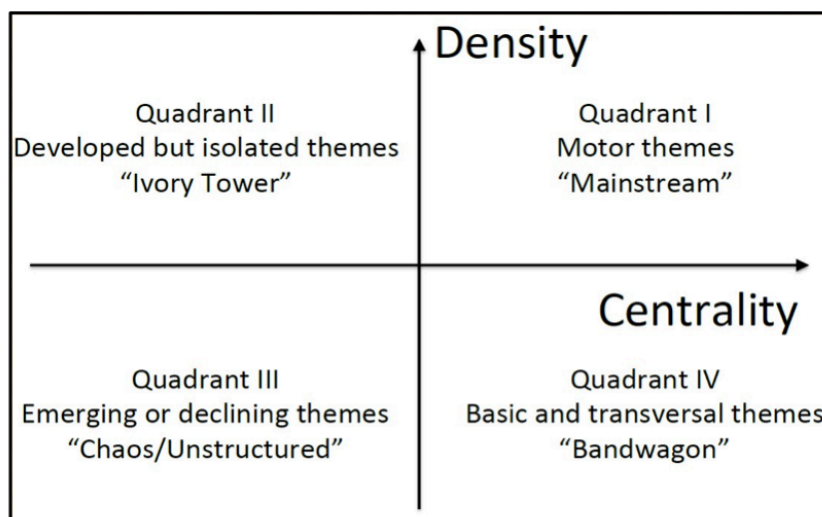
Density

Quadrant II
Developed but isolated themes
“Ivory Tower”

Quadrant I
Motor themes
“Mainstream”

Centrality

Quadrant III
Emerging or declining themes
“Chaos/Unstructured”

Quadrant IV
Basic and transversal themes
“Bandwagon”